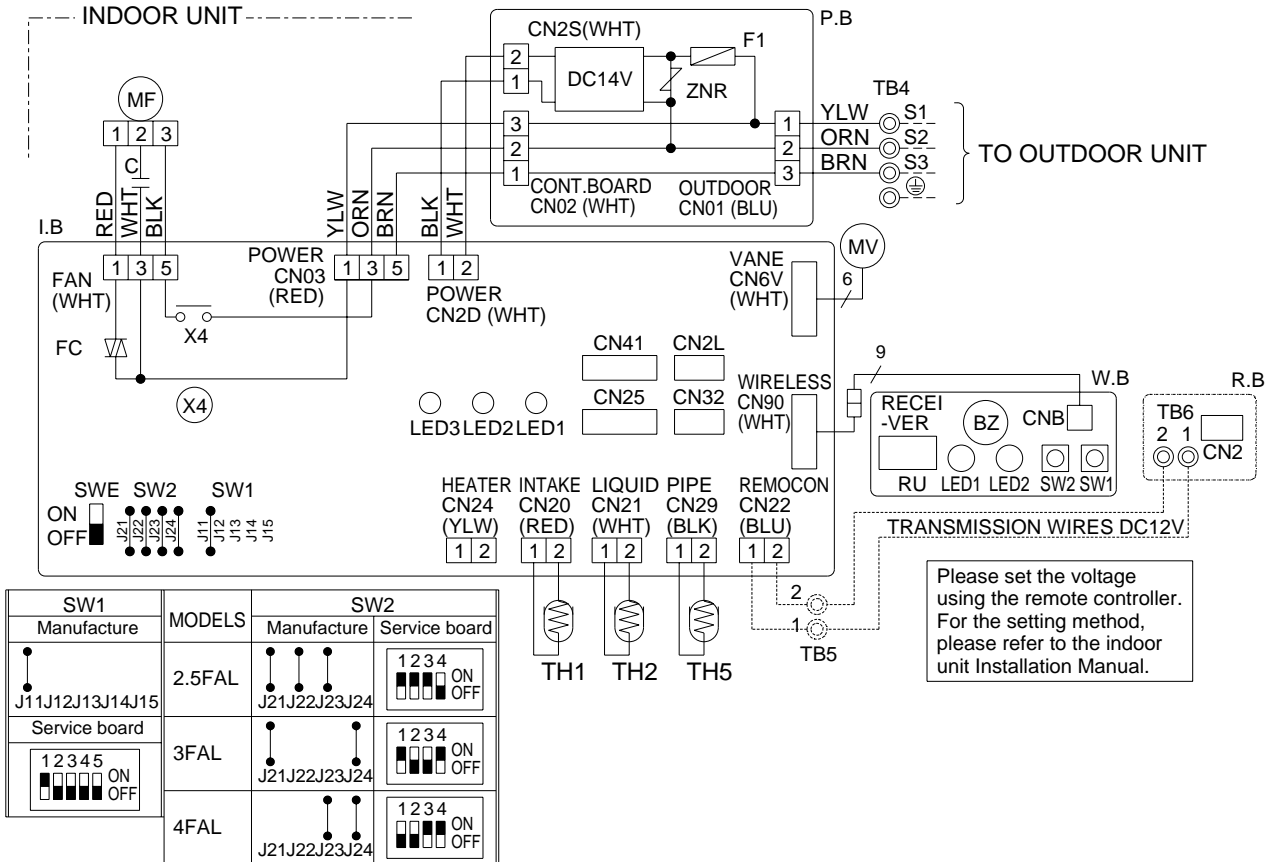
INDOOR UNIT

P.B

CN2S(WHT)

F1

2
1

DC14V

ZNR

TB4

MF

1 2 3

C

3
2
1

1
2
3

YLW S1
ORN S2
BRN S3

TO OUTDOOR UNIT

CONT.BOARD CN02 (WHT)

OUTDOOR CN01 (BLU)

I.B

RED WHT BLK

YLW ORN BRN

BLK WHT

MV

FAN (WHT)

1 3 5

POWER CN03 (RED)

1 3 5

1 2

POWER CN2D (WHT)

VANE CN6V (WHT)

6

FC

X4

CN41

CN2L

9

X4

LED3 LED2 LED1

CN25

CN32

WIRELESS CN90 (WHT)

W.B

R.B

RECEI -VER

BZ

CNB

TB6 2 1

CN2

RU LED1 LED2 SW2 SW1

SWE SW2 SW1

ON OFF

J21 J22 J23 J24

J11 J12 J13 J14 J15

HEATER CN24 (YLW)

INTAKE CN20 (RED)

LIQUID CN21 (WHT)

PIPE CN29 (BLK)

REMOCON CN22 (BLU)

1 2

1 2

1 2

1 2

1 2

TRANSMISSION WIRES DC12V

2
1
TB5

TH1 TH2 TH5

Please set the voltage using the remote controller. For the setting method, please refer to the indoor unit Installation Manual.

| SW1 | MODELS | SW2 | |
|---|---|---|---|
| Manufacture | | Manufacture | Service board |
| J11J12J13J14J15 | 2.5FAL | J21J22J23J24 | 1234 ON OFF |
| Service board | 3FAL | J21J22J23J24 | 1234 ON OFF |
| 12345 ON OFF | 4FAL | J21J22J23J24 | 1234 ON OFF |